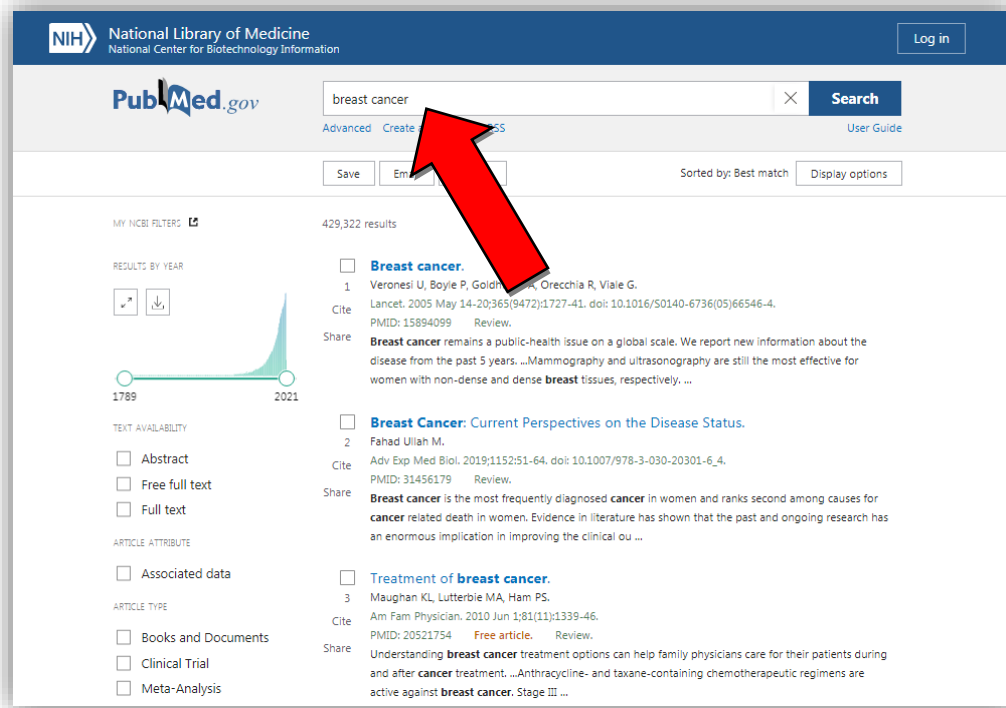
NIH National Library of Medicine
National Center for Biotechnology Information

Log in

PubMed.gov

breast cancer

Search

Advanced Create a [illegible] RSS

User Guide

Save Em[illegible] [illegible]

Sorted by: Best match

Display options

MY NCBI FILTERS

RESULTS BY YEAR

1789 2021

TEXT AVAILABILITY

Abstract

Free full text

Full text

ARTICLE ATTRIBUTE

Associated data

ARTICLE TYPE

Books and Documents

Clinical Trial

Meta-Analysis

429,322 results

1 Cite Share

**Breast cancer**.
Veronesi U, Boyle P, Goldh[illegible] A, Orecchia R, Viale G.
Lancet. 2005 May 14-20;365(9472):1727-41. doi: 10.1016/S0140-6736(05)66546-4.
PMID: 15894099 Review.
**Breast cancer** remains a public-health issue on a global scale. We report new information about the disease from the past 5 years. ...Mammography and ultrasonography are still the most effective for women with non-dense and dense **breast** tissues, respectively. ...

2 Cite Share

**Breast Cancer**: Current Perspectives on the Disease Status.
Fahad Ullah M.
Adv Exp Med Biol. 2019;1152:51-64. doi: 10.1007/978-3-030-20301-6_4.
PMID: 31456179 Review.
**Breast cancer** is the most frequently diagnosed **cancer** in women and ranks second among causes for **cancer** related death in women. Evidence in literature has shown that the past and ongoing research has an enormous implication in improving the clinical ou ...

3 Cite Share

Treatment of **breast cancer**.
Maughan KL, Lutterbie MA, Ham PS.
Am Fam Physician. 2010 Jun 1;81(11):1339-46.
PMID: 20521754 Free article. Review.
Understanding **breast cancer** treatment options can help family physicians care for their patients during and after **cancer** treatment. ...Anthracycline- and taxane-containing chemotherapeutic regimens are active against **breast cancer**. Stage III ...